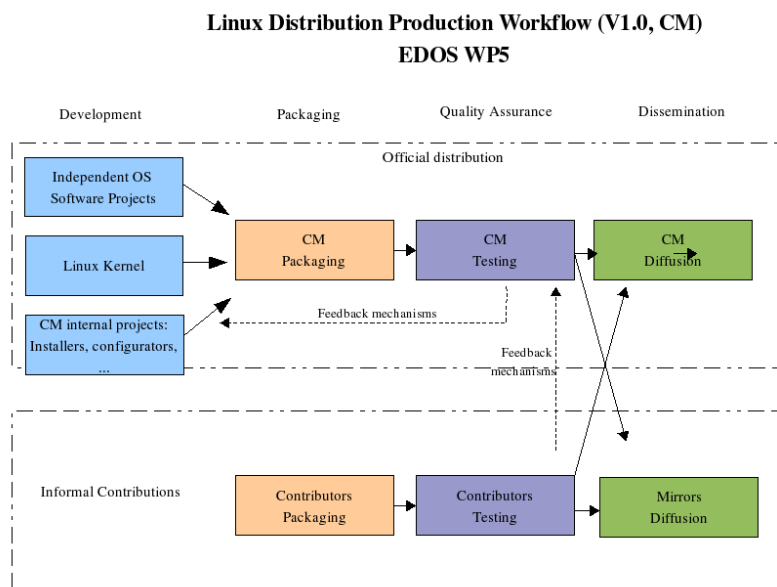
Linux Distribution Production Workflow (V1.0, CM)
EDOS WP5

Development

Packaging

Quality Assurance

Dissemination

Official distribution

Independent OS Software Projects

Linux Kernel

CM internal projects: Installers, configurators, ...

CM Packaging

CM Testing

CM Diffusion

Feedback mechanisms

Feedback mechanisms

Informal Contributions

Contributors Packaging

Contributors Testing

Mirrors Diffusion